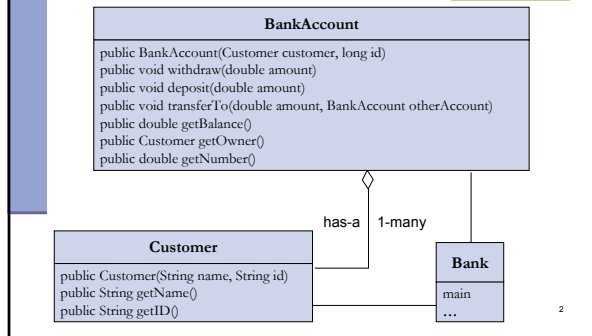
BankAccount

public BankAccount(Customer customer, long id)
public void withdraw(double amount)
public void deposit(double amount)
public void transferTo(double amount, BankAccount otherAccount)
public double getBalance()
public Customer getOwner()
public double getNumber()

has-a

1-many

Customer

public Customer(String name, String id)
public String getName()
public String getID()

Bank

main
...

2